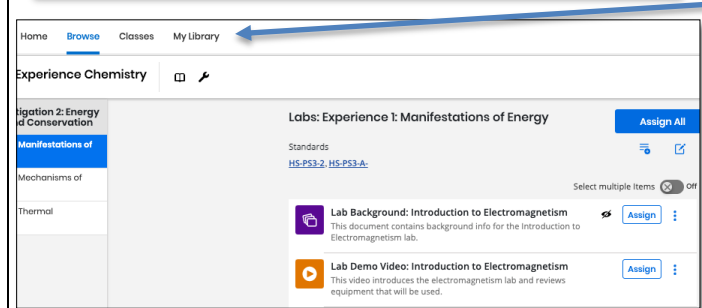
Home Browse Classes My Library

Experience Chemistry

tigation 2: Energy d Conservation

Manifestations of

Mechanisms of

Thermal

Labs: Experience 1: Manifestations of Energy

Assign All

Standards

HS-PS3-2, HS-PS3-A-

Select multiple Items Off

Lab Background: Introduction to Electromagnetism

This document contains background info for the Introduction to Electromagnetism lab.

Assign

Lab Demo Video: Introduction to Electromagnetism

This video introduces the electromagnetism lab and reviews equipment that will be used.

Assign